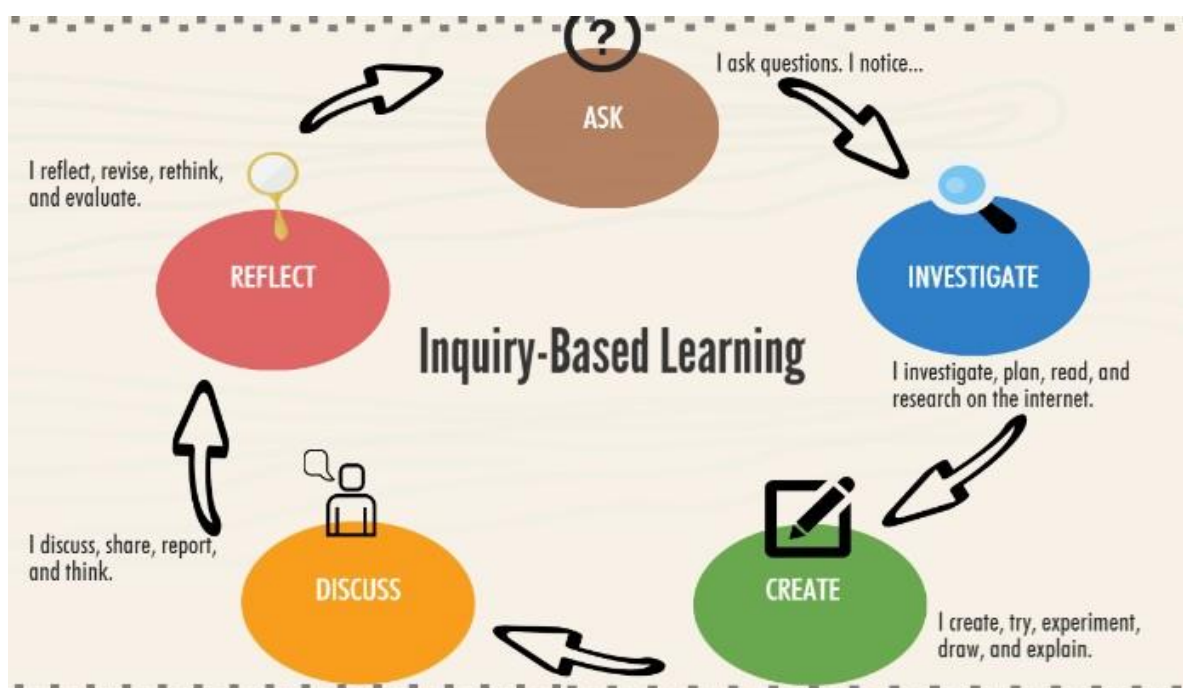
?

ASK

I ask questions. I notice...

INVESTIGATE

I investigate, plan, read, and research on the internet.

CREATE

I create, try, experiment, draw, and explain.

DISCUSS

I discuss, share, report, and think.

REFLECT

I reflect, revise, rethink, and evaluate.

Inquiry-Based Learning